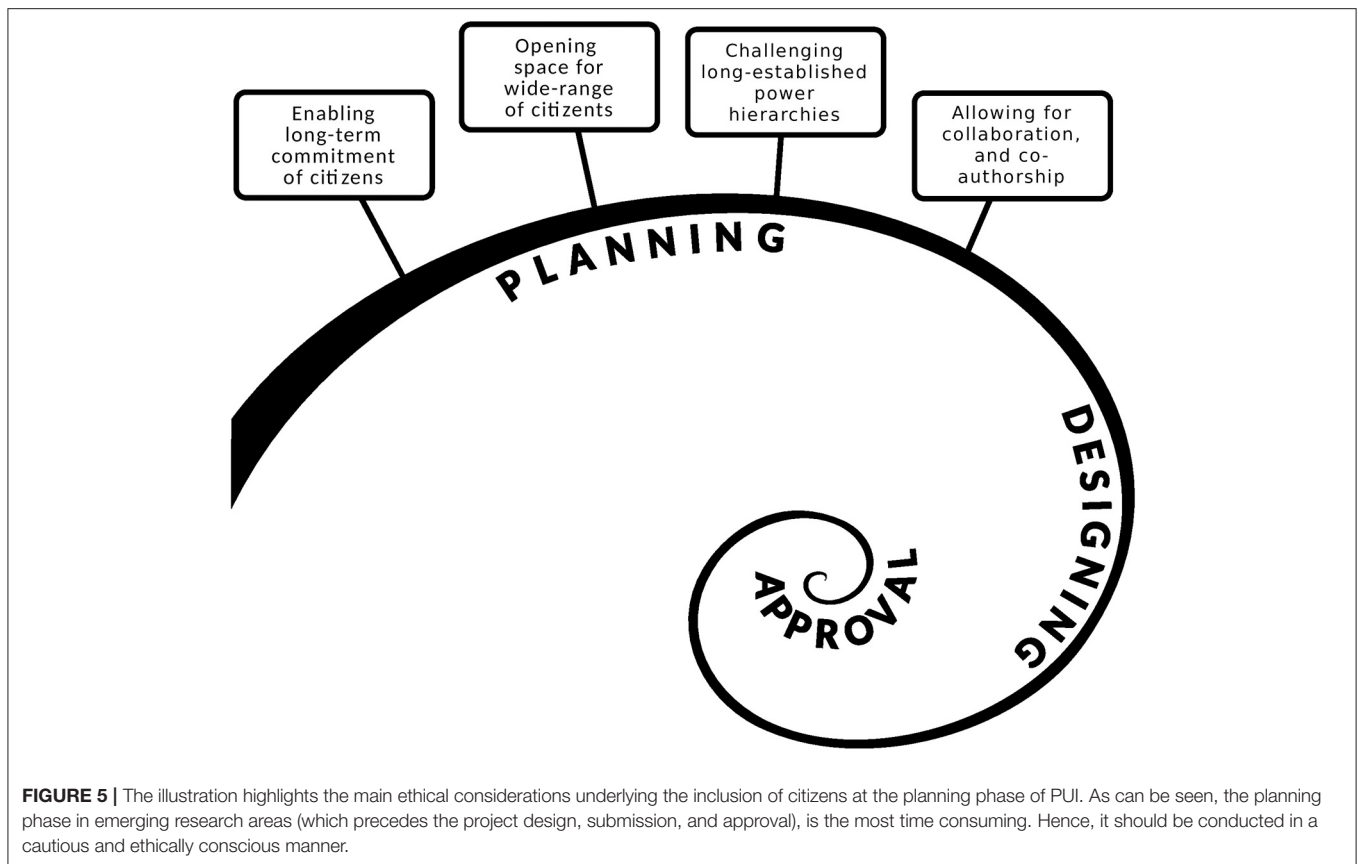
Enabling long-term commitment of citizens

Opening space for wide-range of citizents

Challenging long-established power hierarchies

Allowing for collaboration, and co-authorship

PLANNING

DESIGNING

APPROVAL

**FIGURE 5 |** The illustration highlights the main ethical considerations underlying the inclusion of citizens at the planning phase of PUI. As can be seen, the planning phase in emerging research areas (which precedes the project design, submission, and approval), is the most time consuming. Hence, it should be conducted in a cautious and ethically conscious manner.